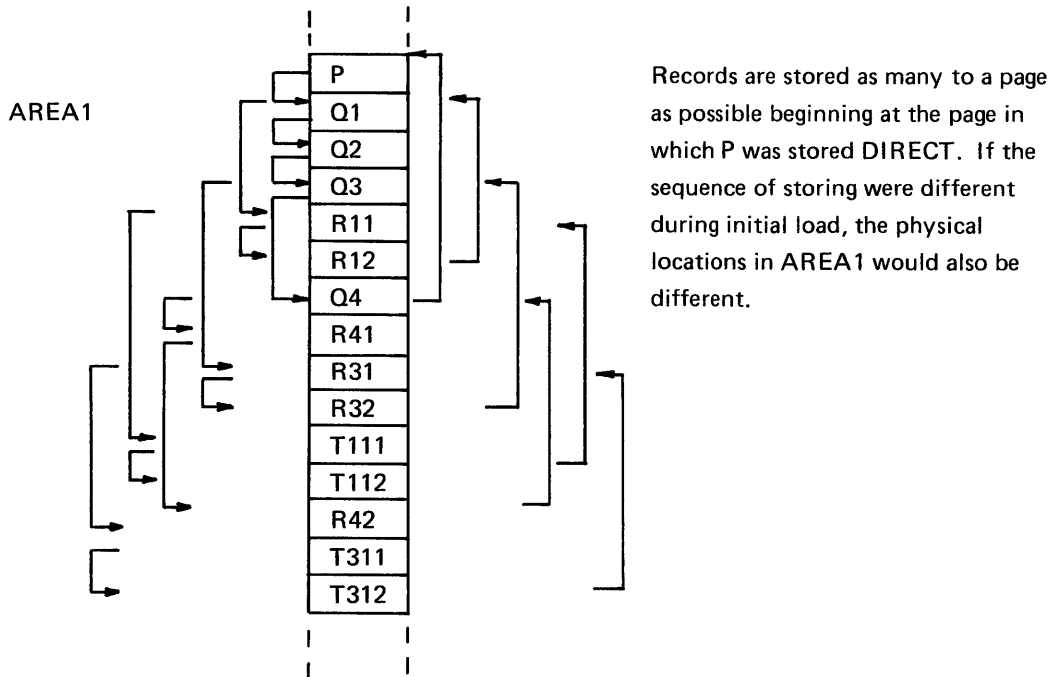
AREA1

P
Q1
Q2
Q3
R11
R12
Q4
R41
R31
R32
T111
T112
R42
T311
T312

Records are stored as many to a page as possible beginning at the page in which P was stored DIRECT. If the sequence of storing were different during initial load, the physical locations in AREA1 would also be different.